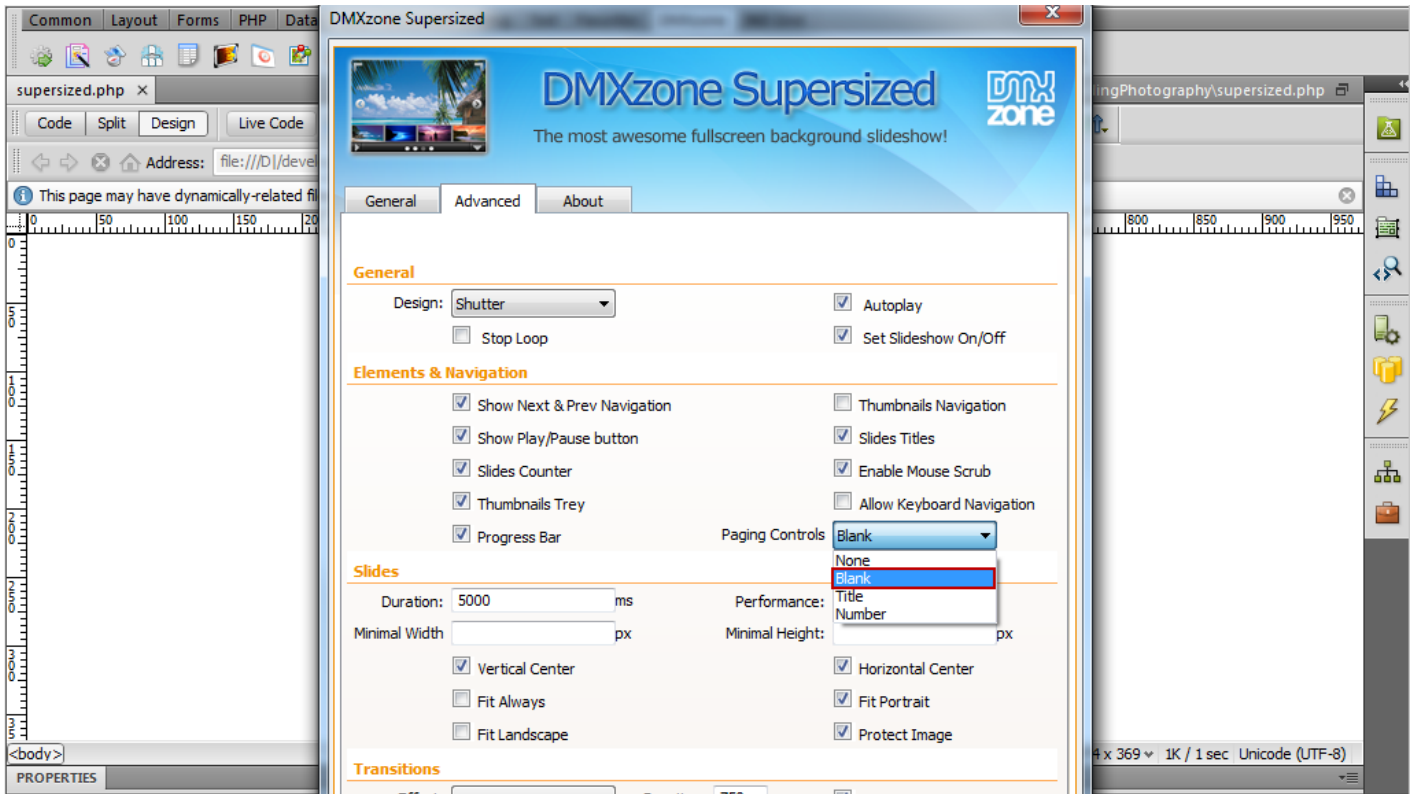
Common | Layout | Forms | PHP | Data

supersized.php ×

Code | Split | Design | Live Code

Address: file:///D|/devel

This page may have dynamically-related fil

lingPhotography\supersized.php

DMXzone Supersized

DMXzone Supersized

The most awesome fullscreen background slideshow!

DMX zone

General | Advanced | About

General

Design: Shutter

Autoplay

Stop Loop

Set Slideshow On/Off

Elements & Navigation

Show Next & Prev Navigation

Thumbnails Navigation

Show Play/Pause button

Slides Titles

Slides Counter

Enable Mouse Scrub

Thumbnails Trey

Allow Keyboard Navigation

Progress Bar

Paging Controls Blank

None
Blank
Title
Number

Slides

Duration: 5000 ms

Performance:

Minimal Width px

Minimal Height: px

Vertical Center

Horizontal Center

Fit Always

Fit Portrait

Fit Landscape

Protect Image

Transitions

<body>

PROPERTIES

4 x 369 | 1K / 1 sec | Unicode (UTF-8)